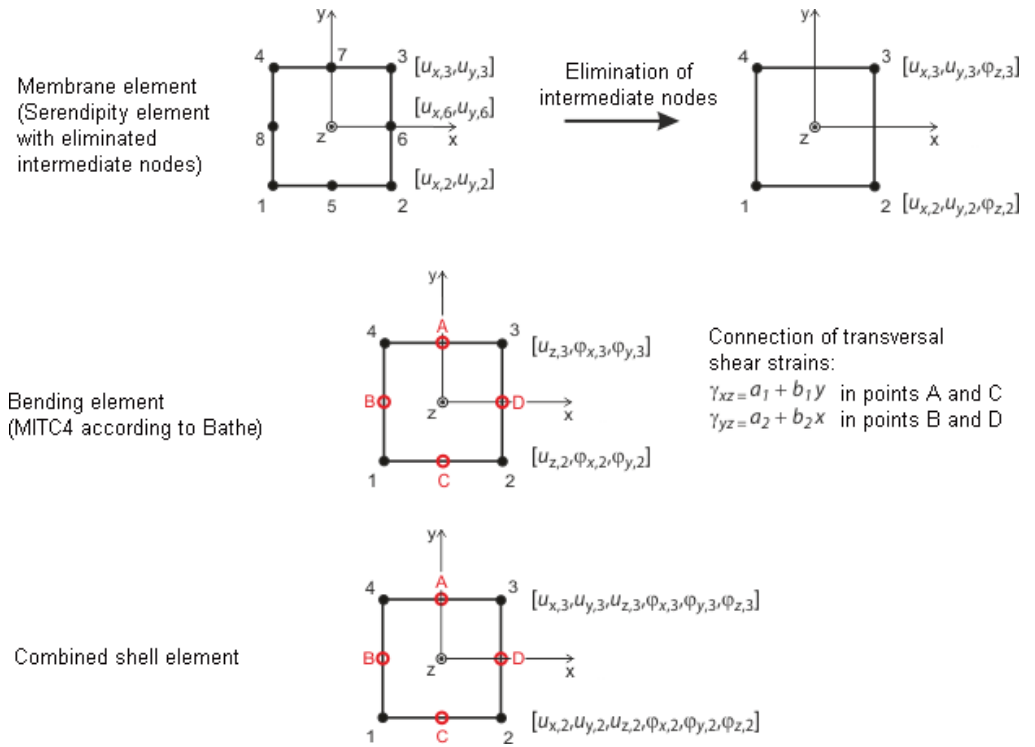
Membrane element (Serendipity element with eliminated intermediate nodes)

y
4
7
3
$[u_{x,3}, u_{y,3}]$
$[u_{x,6}, u_{y,6}]$
8
z
6
x
$[u_{x,2}, u_{y,2}]$
1
5
2

Elimination of intermediate nodes

y
4
3
$[u_{x,3}, u_{y,3}, \varphi_{z,3}]$
z
x
1
2
$[u_{x,2}, u_{y,2}, \varphi_{z,2}]$

Bending element (MITC4 according to Bathe)

y
4
A
3
$[u_{z,3}, \varphi_{x,3}, \varphi_{y,3}]$
B
z
D
x
$[u_{z,2}, \varphi_{x,2}, \varphi_{y,2}]$
1
C
2

Connection of transversal shear strains:
$\gamma_{xz} = a_1 + b_1 y$ in points A and C
$\gamma_{yz} = a_2 + b_2 x$ in points B and D

Combined shell element

y
4
A
3
$[u_{x,3}, u_{y,3}, u_{z,3}, \varphi_{x,3}, \varphi_{y,3}, \varphi_{z,3}]$
B
z
D
x
$[u_{x,2}, u_{y,2}, u_{z,2}, \varphi_{x,2}, \varphi_{y,2}, \varphi_{z,2}]$
1
C
2